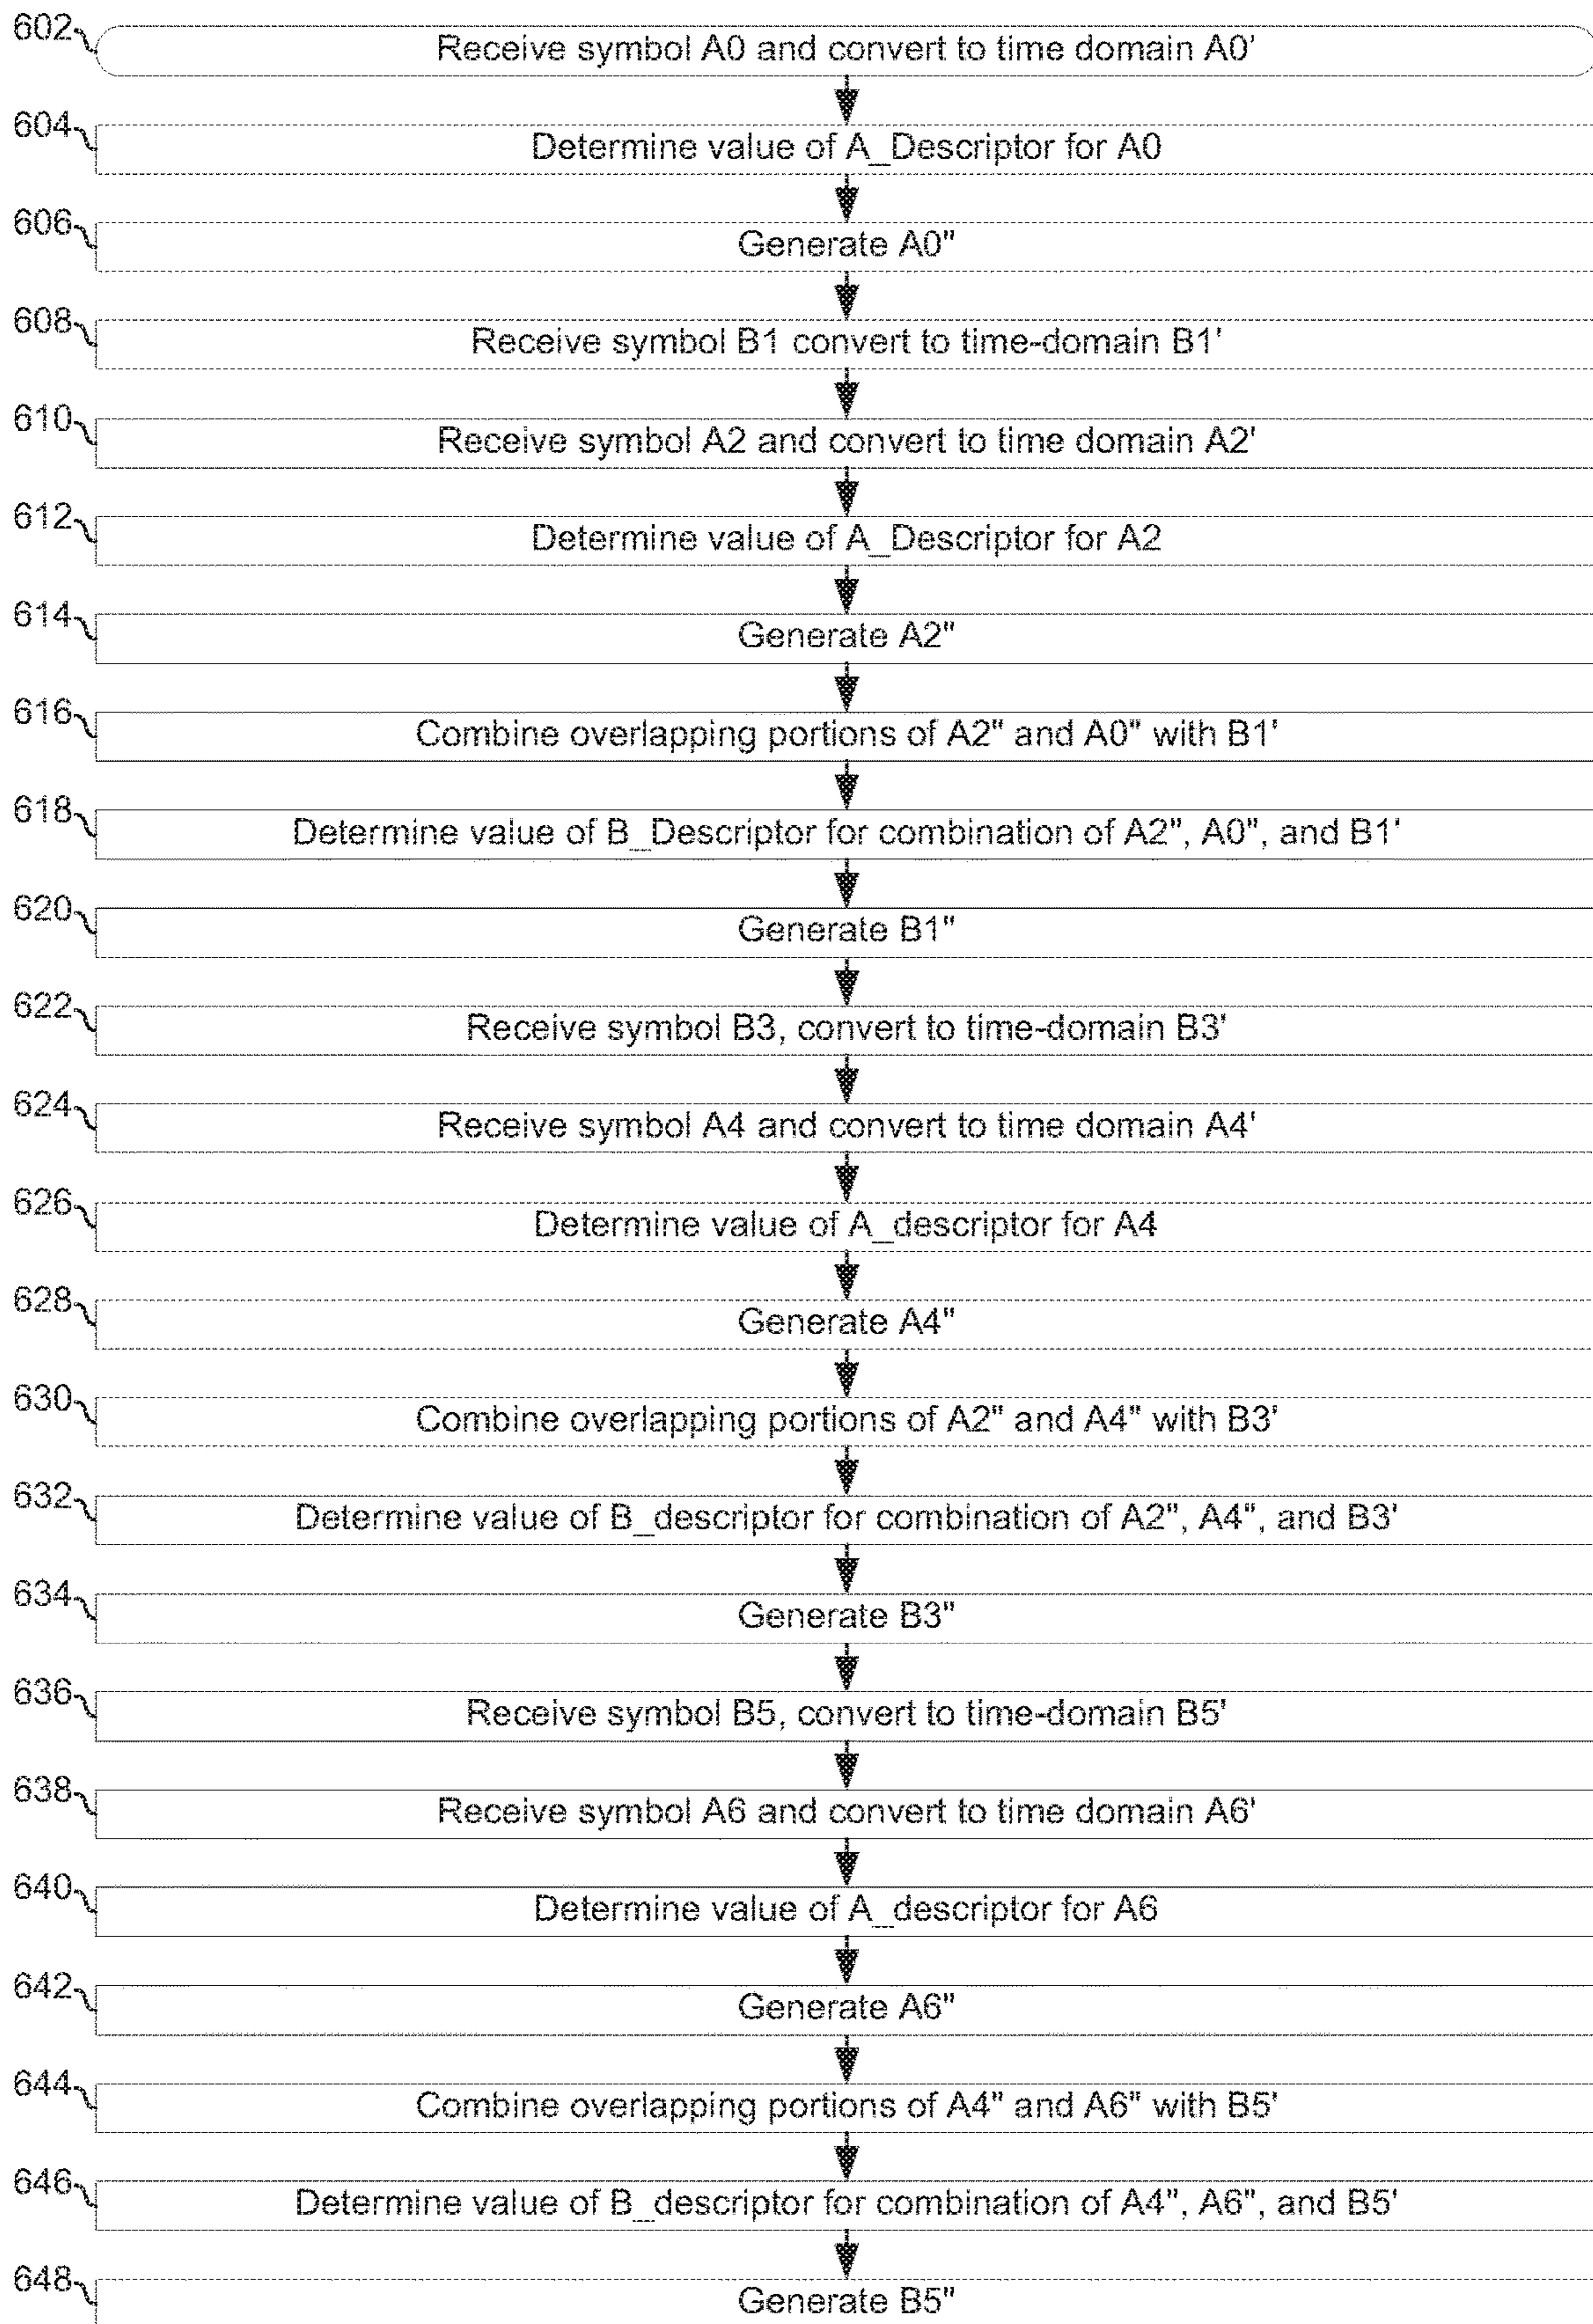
602
Receive symbol A0 and convert to time domain A0'

604
Determine value of A_Descriptor for A0

606
Generate A0"

608
Receive symbol B1 convert to time-domain B1'

610
Receive symbol A2 and convert to time domain A2'

612
Determine value of A_Descriptor for A2

614
Generate A2"

616
Combine overlapping portions of A2" and A0" with B1'

618
Determine value of B_Descriptor for combination of A2", A0", and B1'

620
Generate B1"

622
Receive symbol B3, convert to time-domain B3'

624
Receive symbol A4 and convert to time domain A4'

626
Determine value of A_descriptor for A4

628
Generate A4"

630
Combine overlapping portions of A2" and A4" with B3'

632
Determine value of B_descriptor for combination of A2", A4", and B3'

634
Generate B3"

636
Receive symbol B5, convert to time-domain B5'

638
Receive symbol A6 and convert to time domain A6'

640
Determine value of A_descriptor for A6

642
Generate A6"

644
Combine overlapping portions of A4" and A6" with B5'

646
Determine value of B_descriptor for combination of A4", A6", and B5'

648
Generate B5"